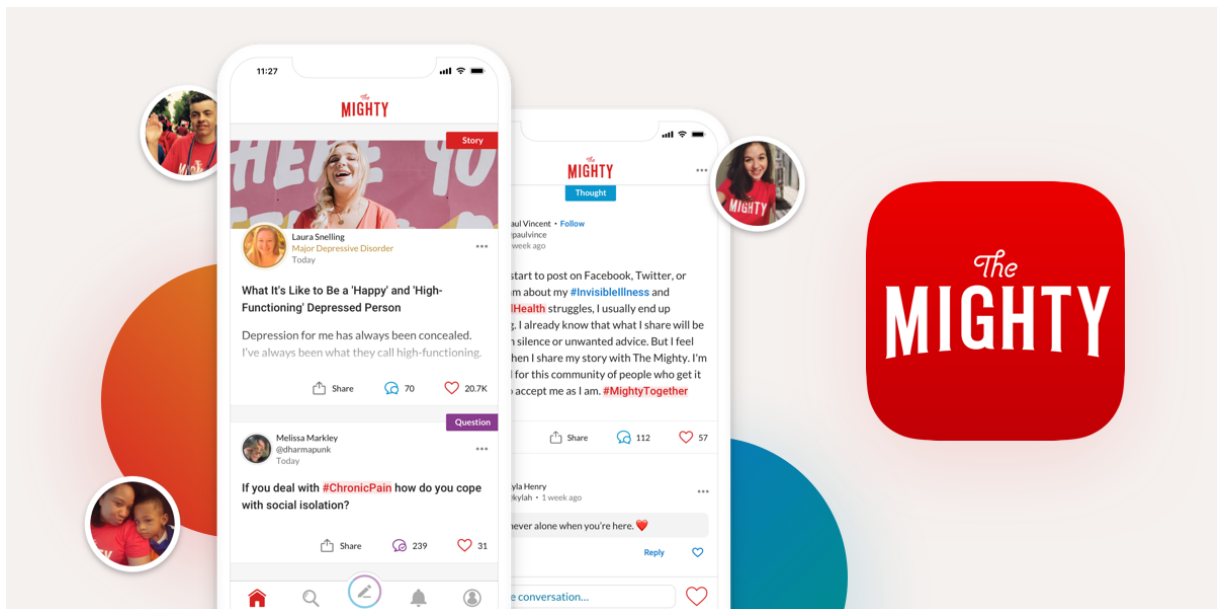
11:27

The MIGHTY

Story

HERE YO

Laura Snelling
Major Depressive Disorder
Today

What It's Like to Be a 'Happy' and 'High-Functioning' Depressed Person

Depression for me has always been concealed. I've always been what they call high-functioning.

Share 70 20.7K

Question

Melissa Markley
@dharmapunk
Today

If you deal with #ChronicPain how do you cope with social isolation?

Share 239 31

The MIGHTY

Thought

aul Vincent • Follow
paulvince
week ago

start to post on Facebook, Twitter, or m about my #InvisibleIllness and lHealth struggles, I usually end up . I already know that what I share will be n silence or unwanted advice. But I feel hen I share my story with The Mighty. I'm l for this community of people who get it accept me as I am. #MightyTogether

Share 112 57

yla Henry
kylah • 1 week ago

never alone when you're here. ❤️

Reply

e conversation...

MIGHTY

The MIGHTY